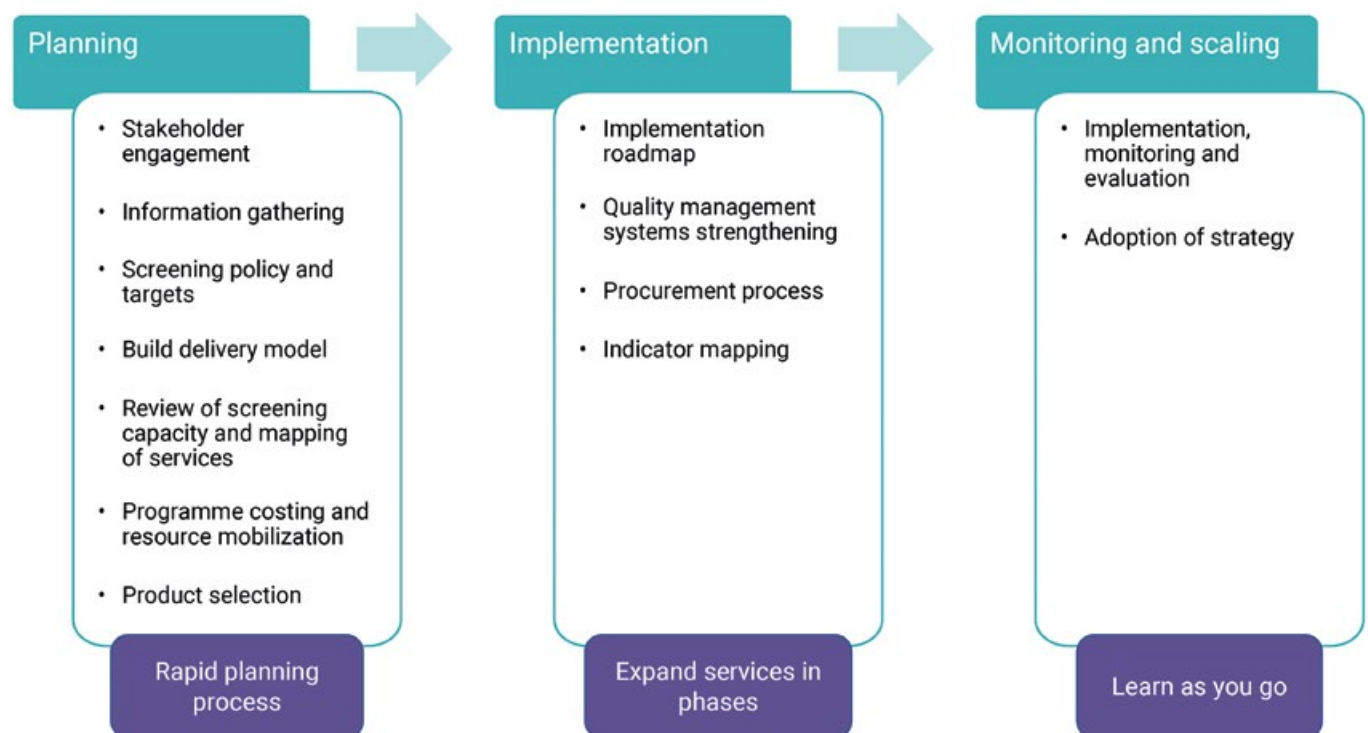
Planning

- Stakeholder engagement
- Information gathering
- Screening policy and targets
- Build delivery model
- Review of screening capacity and mapping of services
- Programme costing and resource mobilization
- Product selection

Rapid planning process

Implementation

- Implementation roadmap
- Quality management systems strengthening
- Procurement process
- Indicator mapping

Expand services in phases

Monitoring and scaling

- Implementation, monitoring and evaluation
- Adoption of strategy

Learn as you go